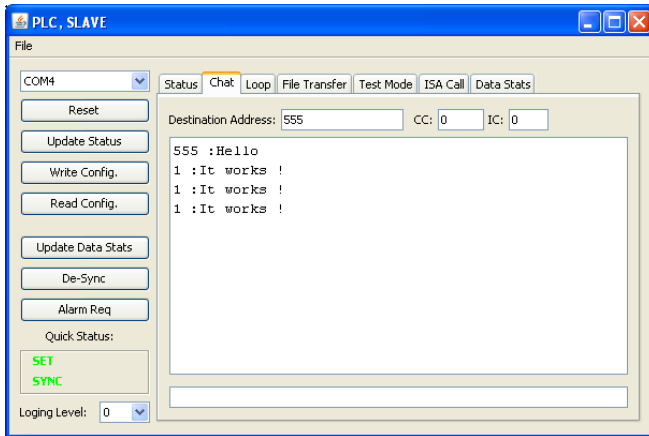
PLC, SLAVE

File

COM4

Reset

Update Status

Write Config.

Read Config.

Update Data Stats

De-Sync

Alarm Req

Quick Status:

SET
SYNC

Loging Level: 0

Status | Chat | Loop | File Transfer | Test Mode | ISA Call | Data Stats

Destination Address: 555 CC: 0 IC: 0

555 :Hello
1 :It works !
1 :It works !
1 :It works !